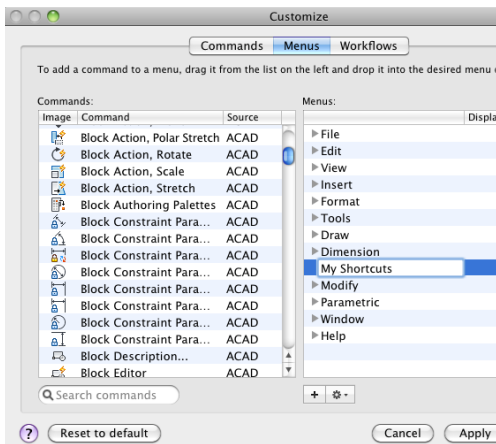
Customize

Commands | Menus | Workflows

To add a command to a menu, drag it from the list on the left and drop it into the desired menu e

Commands:

| Image | Command | Source |
|---|---|---|
| | Block Action, Polar Stretch | ACAD |
| | Block Action, Rotate | ACAD |
| | Block Action, Scale | ACAD |
| | Block Action, Stretch | ACAD |
| | Block Authoring Palettes | ACAD |
| | Block Constraint Para... | ACAD |
| | Block Constraint Para... | ACAD |
| | Block Constraint Para... | ACAD |
| | Block Constraint Para... | ACAD |
| | Block Constraint Para... | ACAD |
| | Block Constraint Para... | ACAD |
| | Block Constraint Para... | ACAD |
| | Block Description... | ACAD |
| | Block Editor | ACAD |

Search commands

Menus:

Displa

File
Edit
View
Insert
Format
Tools
Draw
Dimension
My Shortcuts
Modify
Parametric
Window
Help

+

?

Reset to default

Cancel

Apply